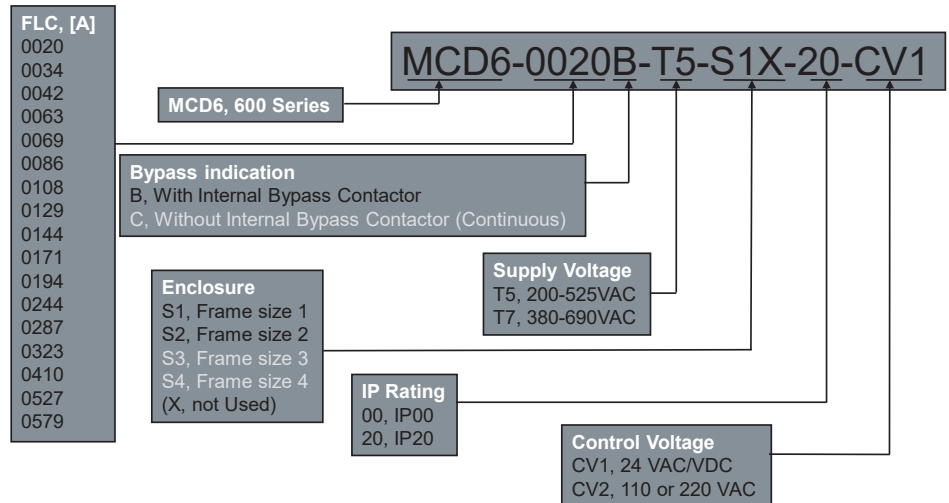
FLC, [A]
0020
0034
0042
0063
0069
0086
0108
0129
0144
0171
0194
0244
0287
0323
0410
0527
0579

MCD6-0020B-T5-S1X-20-CV1

MCD6, 600 Series

Bypass indication
B, With Internal Bypass Contactor
C, Without Internal Bypass Contactor (Continuous)

Supply Voltage
T5, 200-525VAC
T7, 380-690VAC

Enclosure
S1, Frame size 1
S2, Frame size 2
S3, Frame size 3
S4, Frame size 4
(X, not Used)

IP Rating
00, IP00
20, IP20

Control Voltage
CV1, 24 VAC/VDC
CV2, 110 or 220 VAC